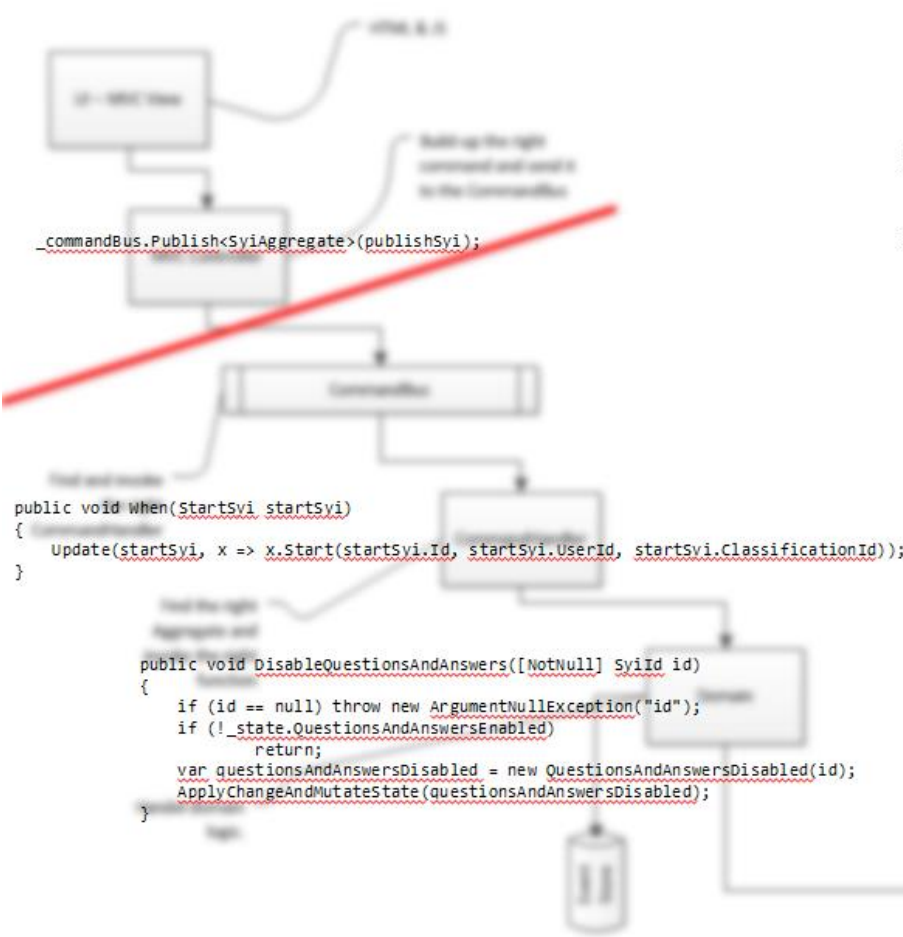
_commandBus.Publish<SyiAggregate>(publishSyi);

public void When(StartSyi startSyi)
{
    Update(startSyi, x => x.Start(startSyi.Id, startSyi.UserId, startSyi.ClassificationId));
}

public void DisableQuestionsAndAnswers([NotNull] SyiId id)
{
    if (id == null) throw new ArgumentNullException("id");
    if (!_state.QuestionsAndAnswersEnabled)
        return;
    var questionsAndAnswersDisabled = new QuestionsAndAnswersDisabled(id);
    ApplyChangeAndMutateState(questionsAndAnswersDisabled);
}